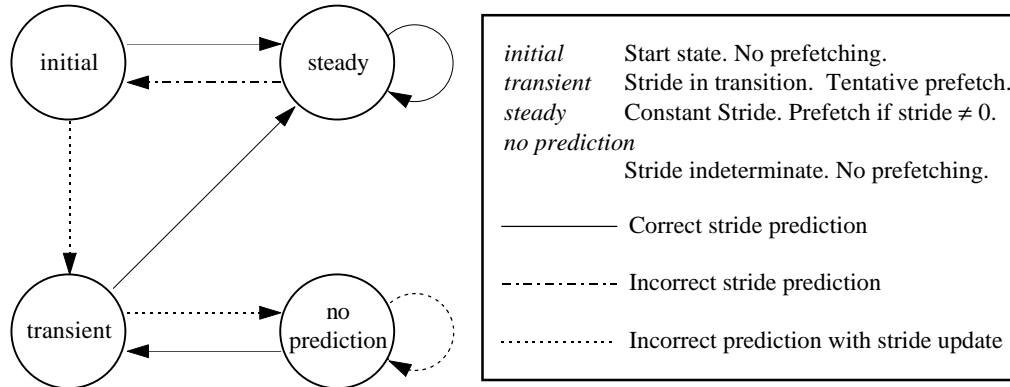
initial

steady

transient

no prediction

| | |
|---|---|
| *initial* | Start state. No prefetching. |
| *transient* | Stride in transition. Tentative prefetch. |
| *steady* | Constant Stride. Prefetch if stride $\neq 0$. |
| *no prediction* | Stride indeterminate. No prefetching. |

Correct stride prediction

Incorrect stride prediction

Incorrect prediction with stride update